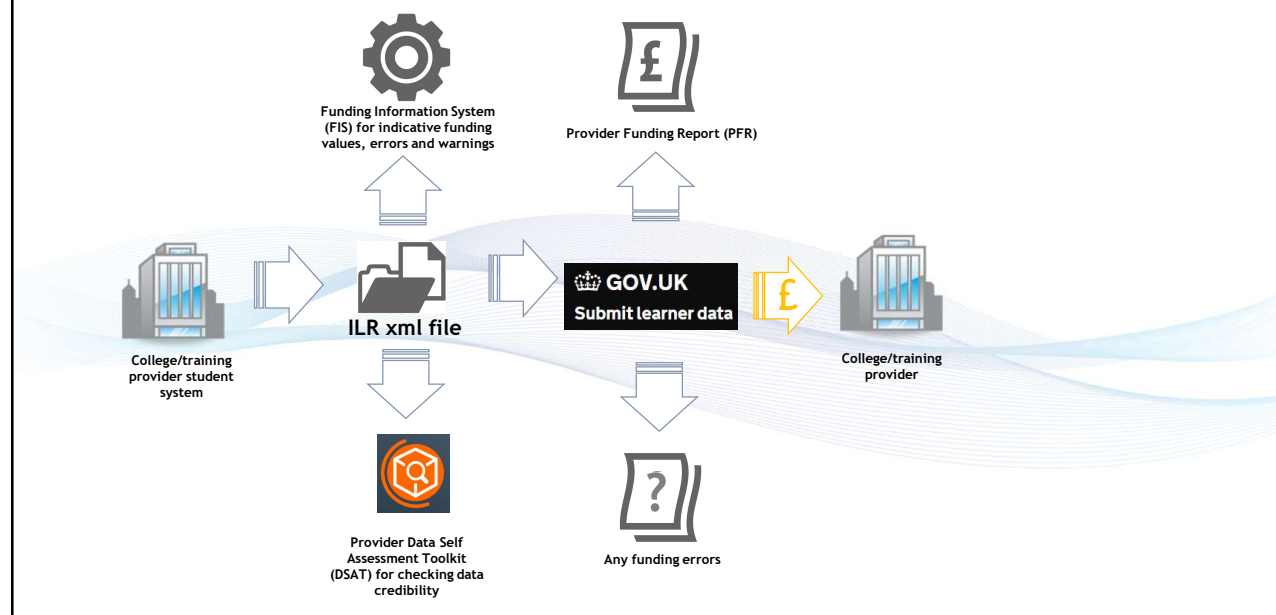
Funding Information System (FIS) for indicative funding values, errors and warnings

£

Provider Funding Report (PFR)

College/training provider student system

ILR xml file

GOV.UK

Submit learner data

£

College/training provider

Provider Data Self Assessment Toolkit (DSAT) for checking data credibility

?

Any funding errors